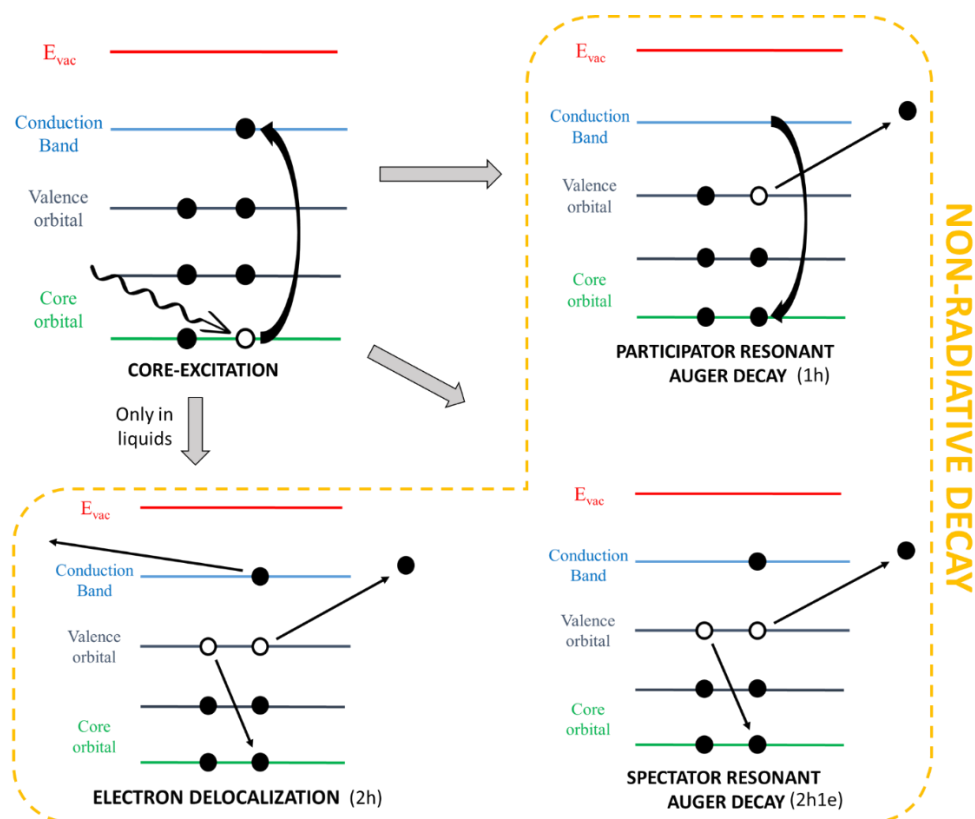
$E_{vac}$

Conduction Band

Valence orbital

Core orbital

CORE-EXCITATION

Only in liquids

$E_{vac}$

Conduction Band

Valence orbital

Core orbital

PARTICIPATOR RESONANT AUGER DECAY (1h)

NON-RADIATIVE DECAY

$E_{vac}$

Conduction Band

Valence orbital

Core orbital

ELECTRON DELOCALIZATION (2h)

$E_{vac}$

Conduction Band

Valence orbital

Core orbital

SPECTATOR RESONANT AUGER DECAY (2h1e)